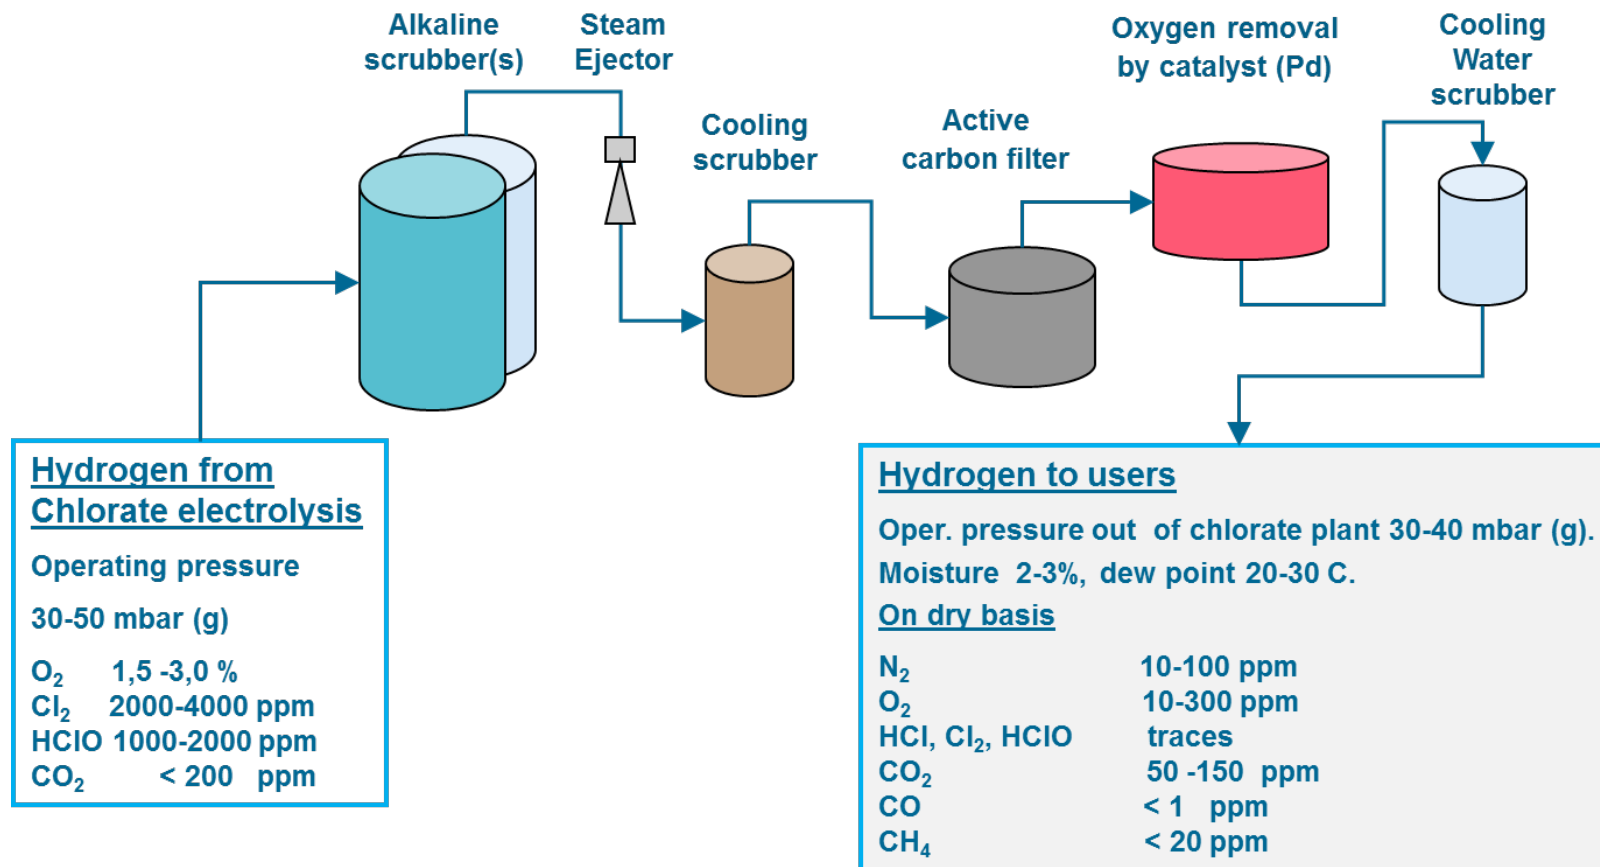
Alkaline scrubber(s)

Steam Ejector

Cooling scrubber

Active carbon filter

Oxygen removal by catalyst (Pd)

Cooling Water scrubber

Hydrogen from Chlorate electrolysis

Operating pressure

30-50 mbar (g)

$O_2$ 1,5 -3,0 %
$Cl_2$ 2000-4000 ppm
HClO 1000-2000 ppm
$CO_2$ < 200 ppm

Hydrogen to users

Oper. pressure out of chlorate plant 30-40 mbar (g).

Moisture 2-3%, dew point 20-30 C.

On dry basis

| | |
|---|---|
| $N_2$ | 10-100 ppm |
| $O_2$ | 10-300 ppm |
| HCl, $Cl_2$, HClO | traces |
| $CO_2$ | 50 -150 ppm |
| CO | < 1 ppm |
| $CH_4$ | < 20 ppm |